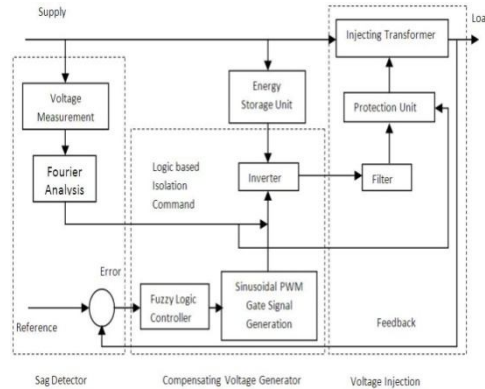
Supply

Loa

Injecting Transformer

Voltage Measurement

Energy Storage Unit

Protection Unit

Fourier Analysis

Logic based Isolation Command

Inverter

Filter

Error

Fuzzy Logic Controller

Sinusoidal PWM Gate Signal Generation

Reference

Feedback

Sag Detector

Compensating Voltage Generator

Voltage Injection